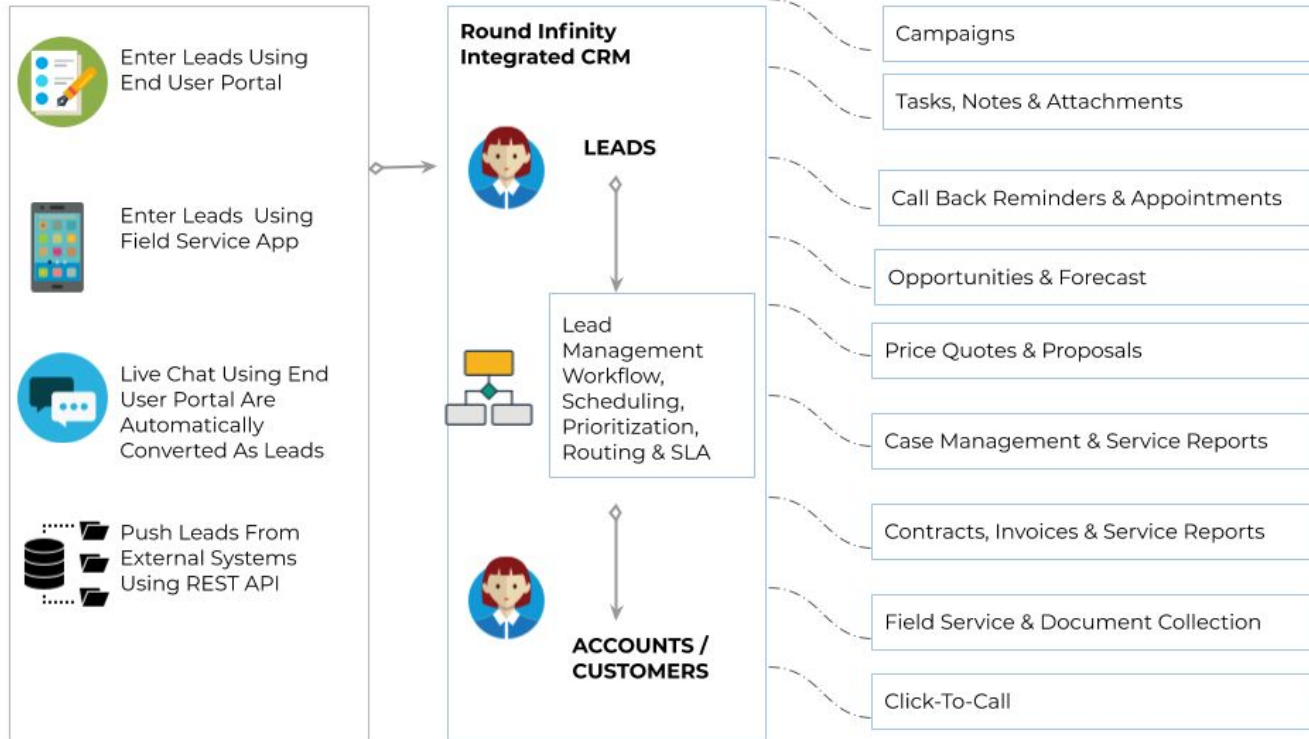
Enter Leads Using End User Portal

Enter Leads Using Field Service App

Live Chat Using End User Portal Are Automatically Converted As Leads

Push Leads From External Systems Using REST API

Round Infinity Integrated CRM

LEADS

Lead Management Workflow, Scheduling, Prioritization, Routing & SLA

ACCOUNTS / CUSTOMERS

Campaigns

Tasks, Notes & Attachments

Call Back Reminders & Appointments

Opportunities & Forecast

Price Quotes & Proposals

Case Management & Service Reports

Contracts, Invoices & Service Reports

Field Service & Document Collection

Click-To-Call